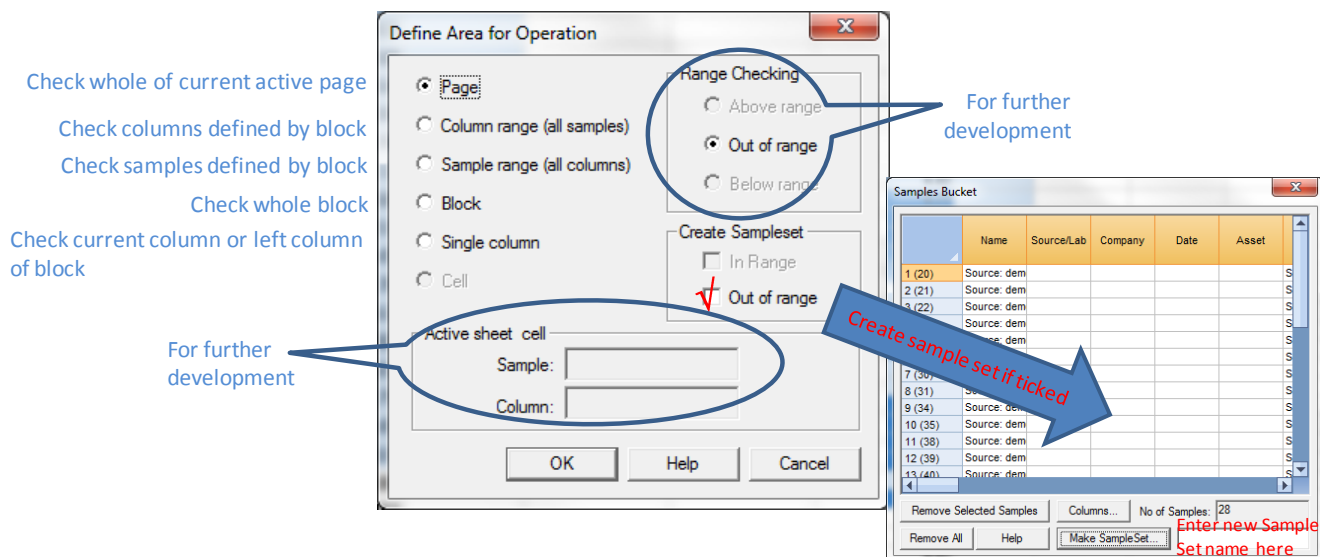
Check whole of current active page

Check columns defined by block

Check samples defined by block

Check whole block

Check current column or left column of block

For further development

Define Area for Operation

Page

Column range (all samples)

Sample range (all columns)

Block

Single column

Cell

Range Checking

Above range

Out of range

Below range

Create Sampleset

In Range

Out of range

Active sheet cell

Sample:

Column:

OK

Help

Cancel

For further development

Samples Bucket

| | Name | Source/Lab | Company | Date | Asset | |
|---|---|---|---|---|---|---|
| 1 (20) | Source: dem | | | | | S |
| 2 (21) | Source: dem | | | | | S |
| 3 (22) | Source: dem | | | | | S |
| | Source: dem | | | | | S |
| | Source: dem | | | | | S |
| | | | | | | S |
| 7 (30) | | | | | | S |
| 8 (31) | Sou | | | | | S |
| 9 (34) | Source: dem | | | | | S |
| 10 (35) | Source: dem | | | | | S |
| 11 (38) | Source: dem | | | | | S |
| 12 (39) | Source: dem | | | | | S |
| 13 (40) | Source: dem | | | | | S |

Create sample set if ticked

Remove Selected Samples

Columns...

No of Samples: 28

Remove All

Help

Make SampleSet...

Enter new Sample Set name here